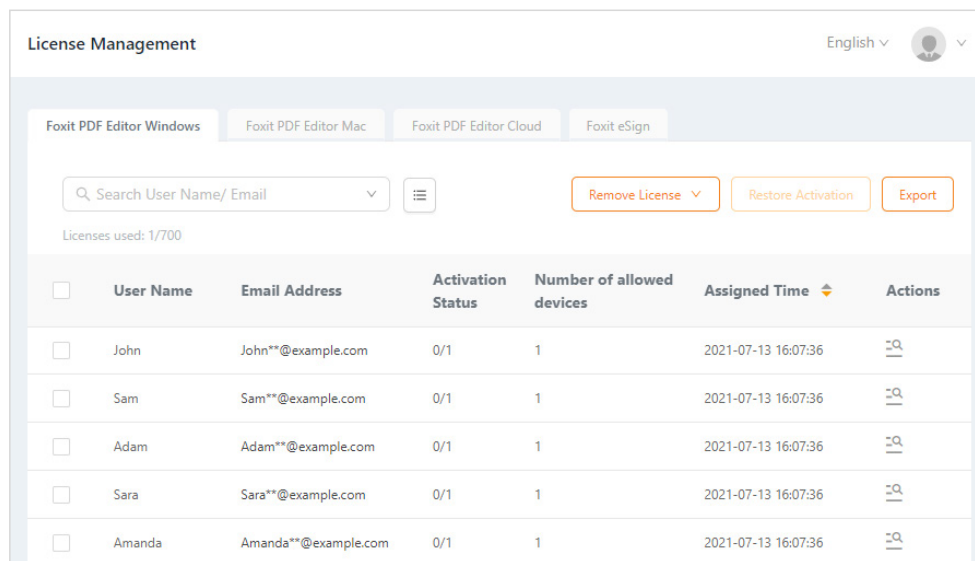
License Management

English

Foxit PDF Editor Windows | Foxit PDF Editor Mac | Foxit PDF Editor Cloud | Foxit eSign

Search User Name/ Email

Remove License | Restore Activation | Export

Licenses used: 1/700

| | User Name | Email Address | Activation Status | Number of allowed devices | Assigned Time | Actions |
|---|---|---|---|---|---|---|
| | John | John**@example.com | 0/1 | 1 | 2021-07-13 16:07:36 | |
| | Sam | Sam**@example.com | 0/1 | 1 | 2021-07-13 16:07:36 | |
| | Adam | Adam**@example.com | 0/1 | 1 | 2021-07-13 16:07:36 | |
| | Sara | Sara**@example.com | 0/1 | 1 | 2021-07-13 16:07:36 | |
| | Amanda | Amanda**@example.com | 0/1 | 1 | 2021-07-13 16:07:36 | |